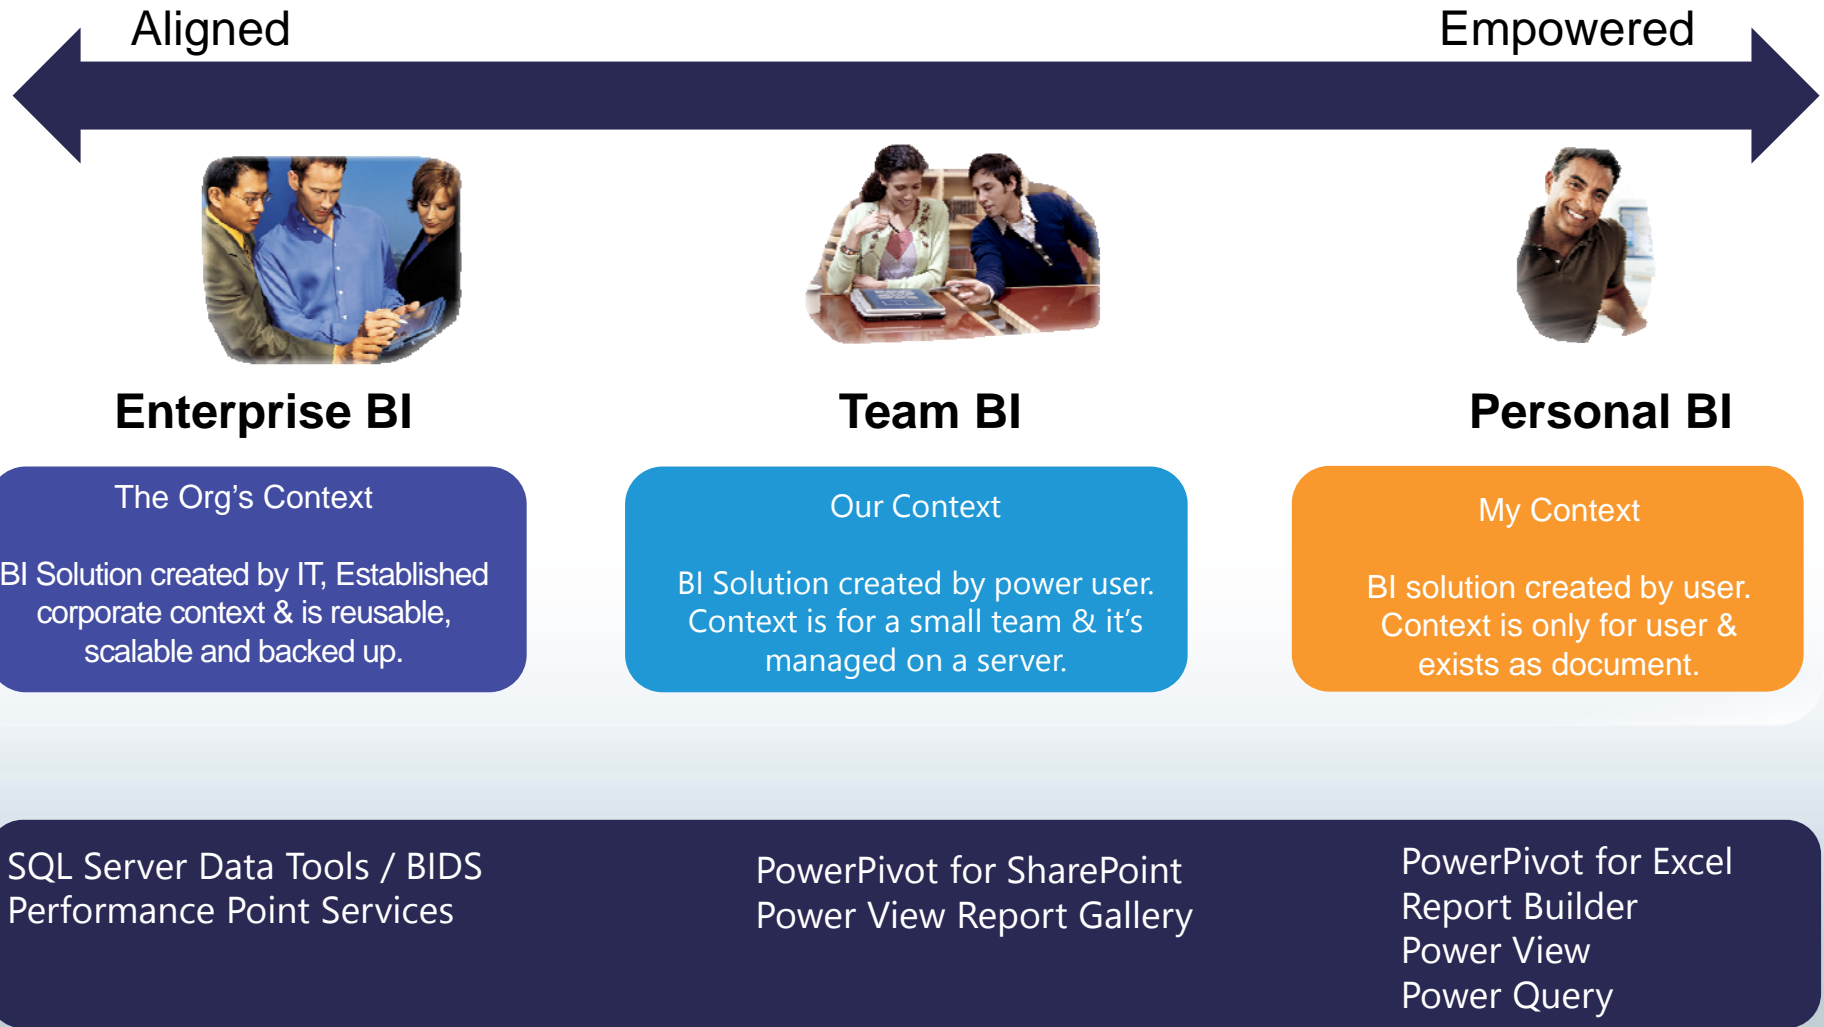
Aligned

Empowered

Enterprise BI

Team BI

Personal BI

The Org’s Context

BI Solution created by IT, Established corporate context & is reusable, scalable and backed up.

Our Context

BI Solution created by power user. Context is for a small team & it’s managed on a server.

My Context

BI solution created by user. Context is only for user & exists as document.

SQL Server Data Tools / BIDS
Performance Point Services

PowerPivot for SharePoint
Power View Report Gallery

PowerPivot for Excel
Report Builder
Power View
Power Query